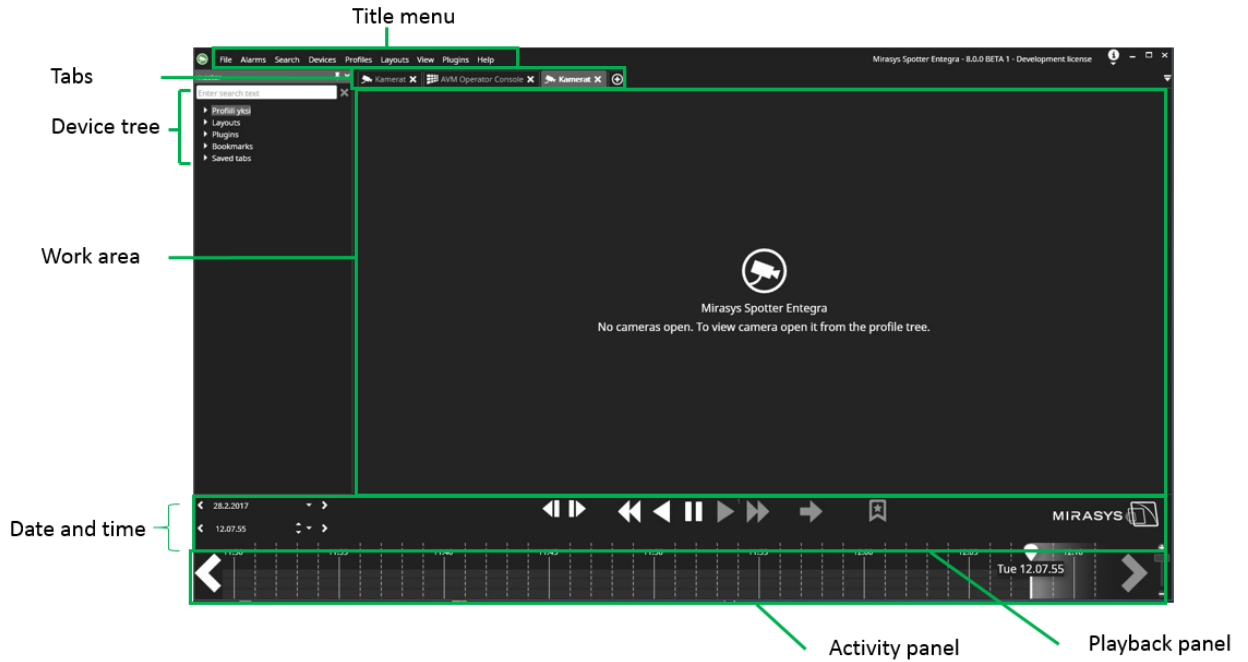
Title menu

Tabs

Device tree

Work area

Date and time

File Alarms Search Devices Profiles Layouts View Plugins Help

Mirasys Spotter Entegra - 8.0.0 BETA 1 - Development license

Kamerat AVM Operator Console Kamerat

Enter search text

Profiili yksi
Layouts
Plugins
Bookmarks
Saved tabs

Mirasys Spotter Entegra
No cameras open. To view camera open it from the profile tree.

28.2.2017

12.07.55

MIRASYS

11.30 11.35 11.40 11.45 11.50 11.55 12.00 12.05 12.10

Tue 12.07.55

Activity panel

Playback panel